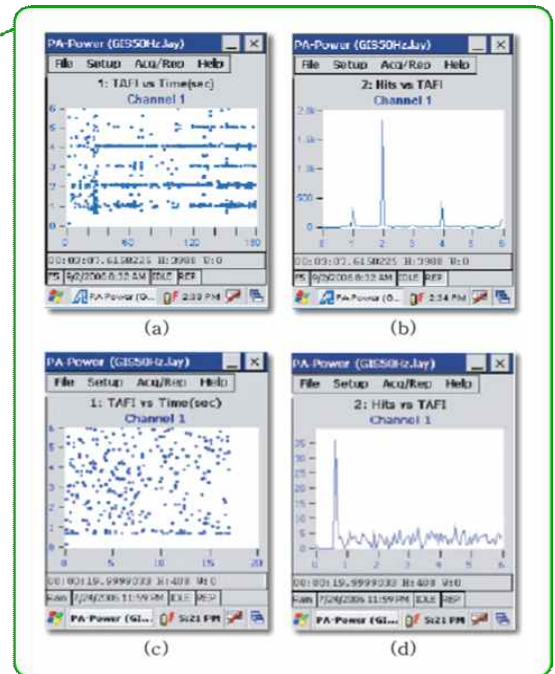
PA-Power (GIS50Hz.lay)
File Setup Acq/Rep Help
1: TAFI vs Time(sec)
Channel 1
6
5
4
3
2
1
0
0 60 120 180
00:02:07.6158225 H:3988 V:0
FS 9/2/2006 8:32 AM IDLE REP
PA Power (G... 2:33 PM

(a)

PA-Power (GIS50Hz.lay)
File Setup Acq/Rep Help
2: Hits vs TAFI
Channel 1
2.0k
1.5k
1.0k
500
0
0 1 2 3 4 5 6
00:03:07.6158225 H:3988 V:0
FS 9/2/2006 8:32 AM IDLE REP
PA Power (G... 2:34 PM

(b)

PA-Power (GIS50Hz.lay)
File Setup Acq/Rep Help
1: TAFI vs Time(sec)
Channel 1
6
5
4
3
2
1
0
0 5 10 15 20
00:00:19.9999333 H:408 V:0
Ram 7/29/2006 11:59 PM IDLE REP
PA-Power (GI... 5:21 PM

(c)

PA-Power (GIS50Hz.lay)
File Setup Acq/Rep Help
2: Hits vs TAFI
Channel 1
35
30
25
20
15
10
5
0
0 1 2 3 4 5 6
00:00:19.9999333 H:408 V:0
Ram 7/29/2006 11:59 PM IDLE REP
PA-Power (GI... 5:21 PM

(d)